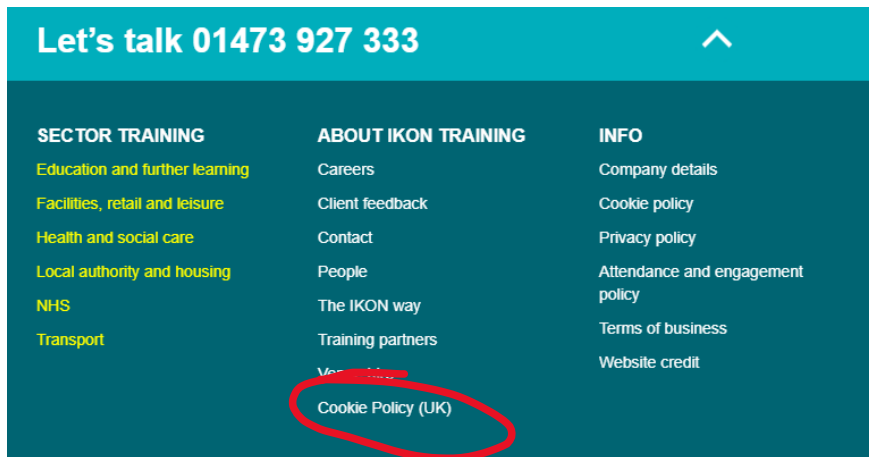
Let’s talk 01473 927 333

SECTOR TRAINING
Education and further learning
Facilities, retail and leisure
Health and social care
Local authority and housing
NHS
Transport

ABOUT IKON TRAINING
Careers
Client feedback
Contact
People
The IKON way
Training partners
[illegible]
Cookie Policy (UK)

INFO
Company details
Cookie policy
Privacy policy
Attendance and engagement policy
Terms of business
Website credit